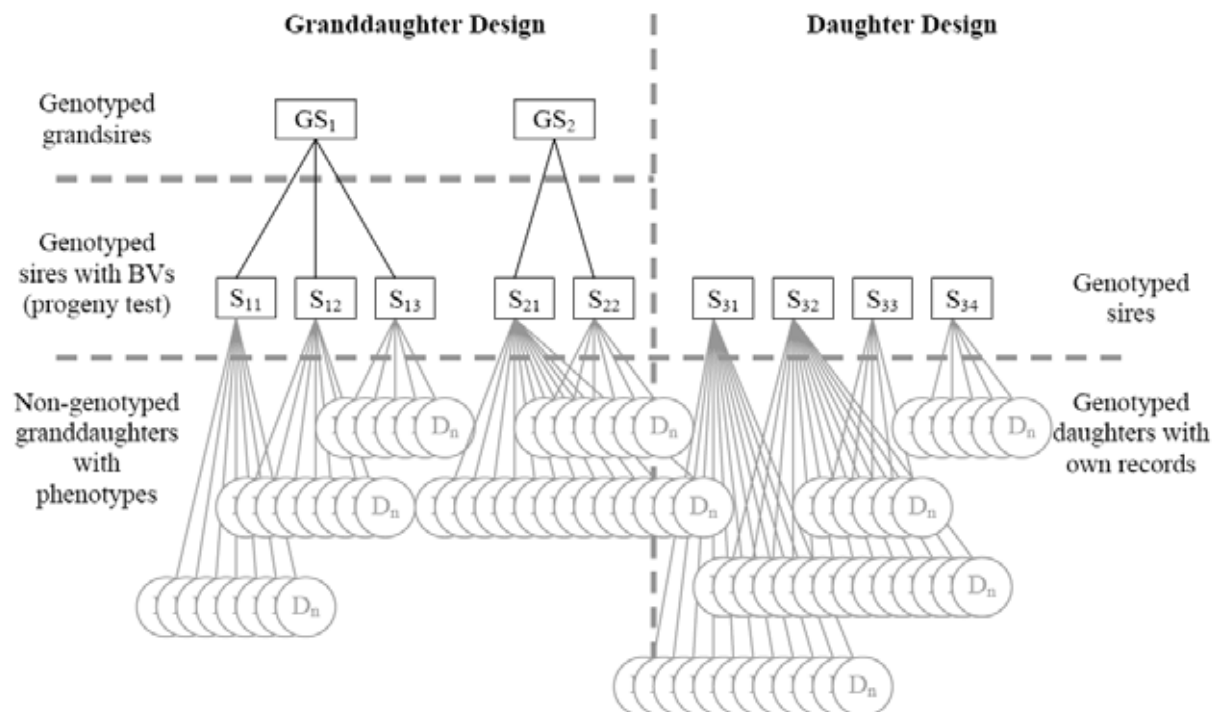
Granddaughter Design

Daughter Design

Genotyped grandsires

$GS_1$

$GS_2$

Genotyped sires with BVs (progeny test)

$S_{11}$ $S_{12}$ $S_{13}$ $S_{21}$ $S_{22}$ $S_{31}$ $S_{32}$ $S_{33}$ $S_{34}$

Genotyped sires

Non-genotyped granddaughters with phenotypes

$D_n$ $D_n$ $D_n$ $D_n$ $D_n$

Genotyped daughters with own records

$D_n$ $D_n$ $D_n$ $D_n$